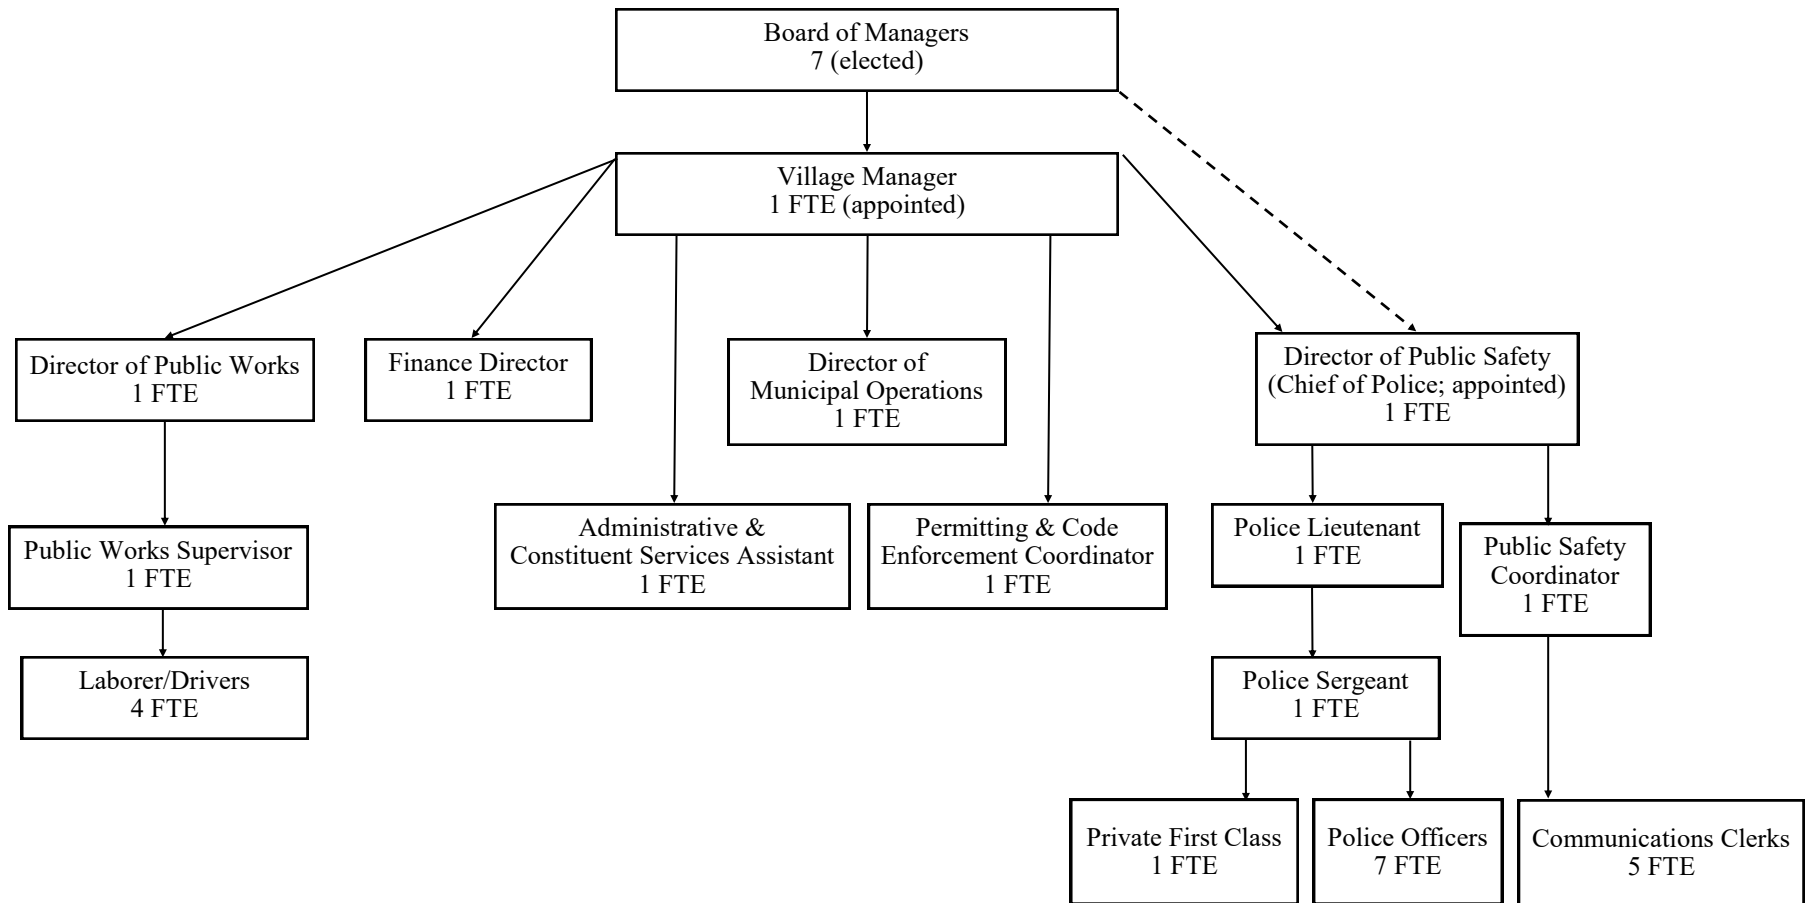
Board of Managers
7 (elected)

Village Manager
1 FTE (appointed)

Director of Public Works
1 FTE

Finance Director
1 FTE

Director of Municipal Operations
1 FTE

Director of Public Safety
(Chief of Police; appointed)
1 FTE

Public Works Supervisor
1 FTE

Administrative & Constituent Services Assistant
1 FTE

Permitting & Code Enforcement Coordinator
1 FTE

Police Lieutenant
1 FTE

Public Safety Coordinator
1 FTE

Laborer/Drivers
4 FTE

Police Sergeant
1 FTE

Private First Class
1 FTE

Police Officers
7 FTE

Communications Clerks
5 FTE